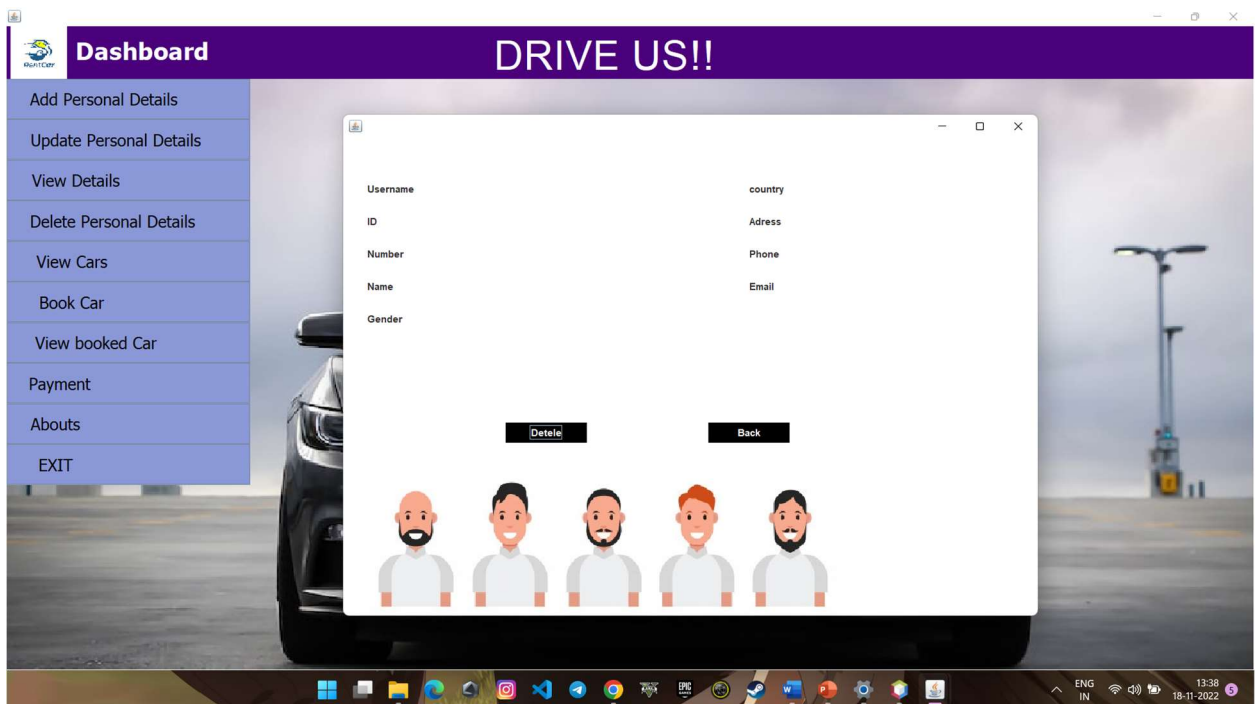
RentCar

Dashboard

DRIVE US!!

Add Personal Details

Update Personal Details

View Details

Delete Personal Details

View Cars

Book Car

View booked Car

Payment

Abouts

EXIT

Username

ID

Number

Name

Gender

country

Adress

Phone

Email

Detele

Back

EPIC GAMES

ENG IN

13:38 18-11-2022

5